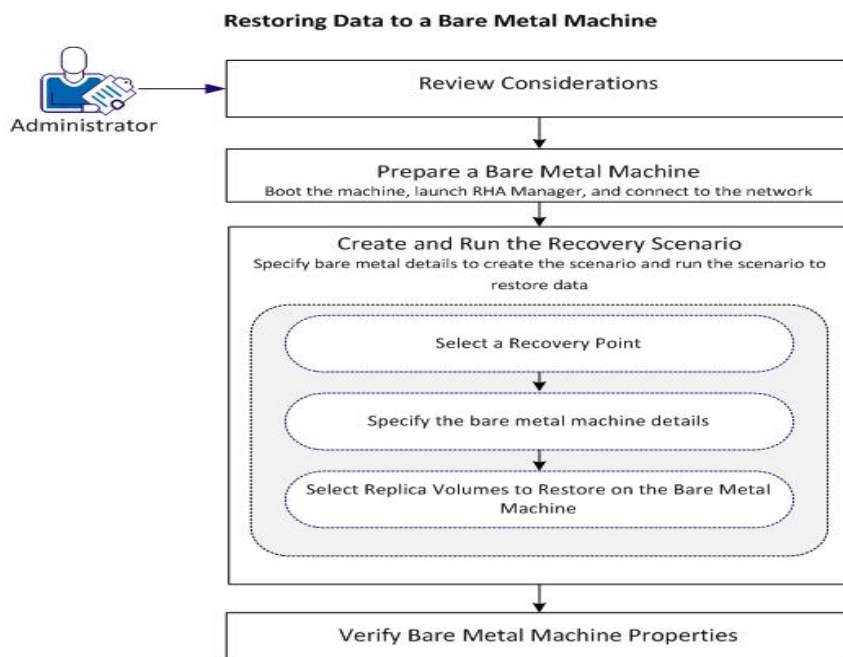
Restoring Data to a Bare Metal Machine

Administrator

Review Considerations

Prepare a Bare Metal Machine
Boot the machine, launch RHA Manager, and connect to the network

Create and Run the Recovery Scenario
Specify bare metal details to create the scenario and run the scenario to restore data

Select a Recovery Point

Specify the bare metal machine details

Select Replica Volumes to Restore on the Bare Metal Machine

Verify Bare Metal Machine Properties